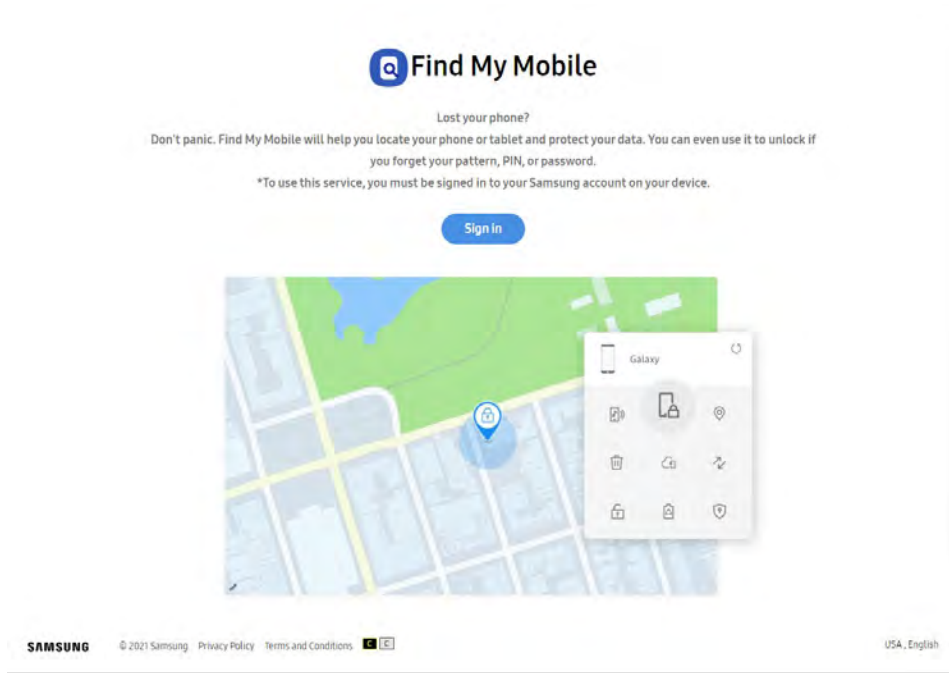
Find My Mobile

Lost your phone?

Don't panic. Find My Mobile will help you locate your phone or tablet and protect your data. You can even use it to unlock if you forget your pattern, PIN, or password.

*To use this service, you must be signed in to your Samsung account on your device.

Sign in

Galaxy

SAMSUNG © 2021 Samsung Privacy Policy Terms and Conditions C C

USA , English